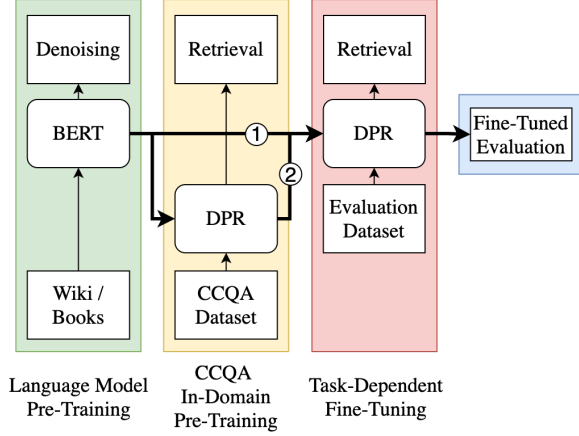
Denoising

BERT

Wiki / Books

Retrieval

DPR

CCQA Dataset

Retrieval

DPR

Evaluation Dataset

1

2

Fine-Tuned Evaluation

Language Model Pre-Training

CCQA In-Domain Pre-Training

Task-Dependent Fine-Tuning